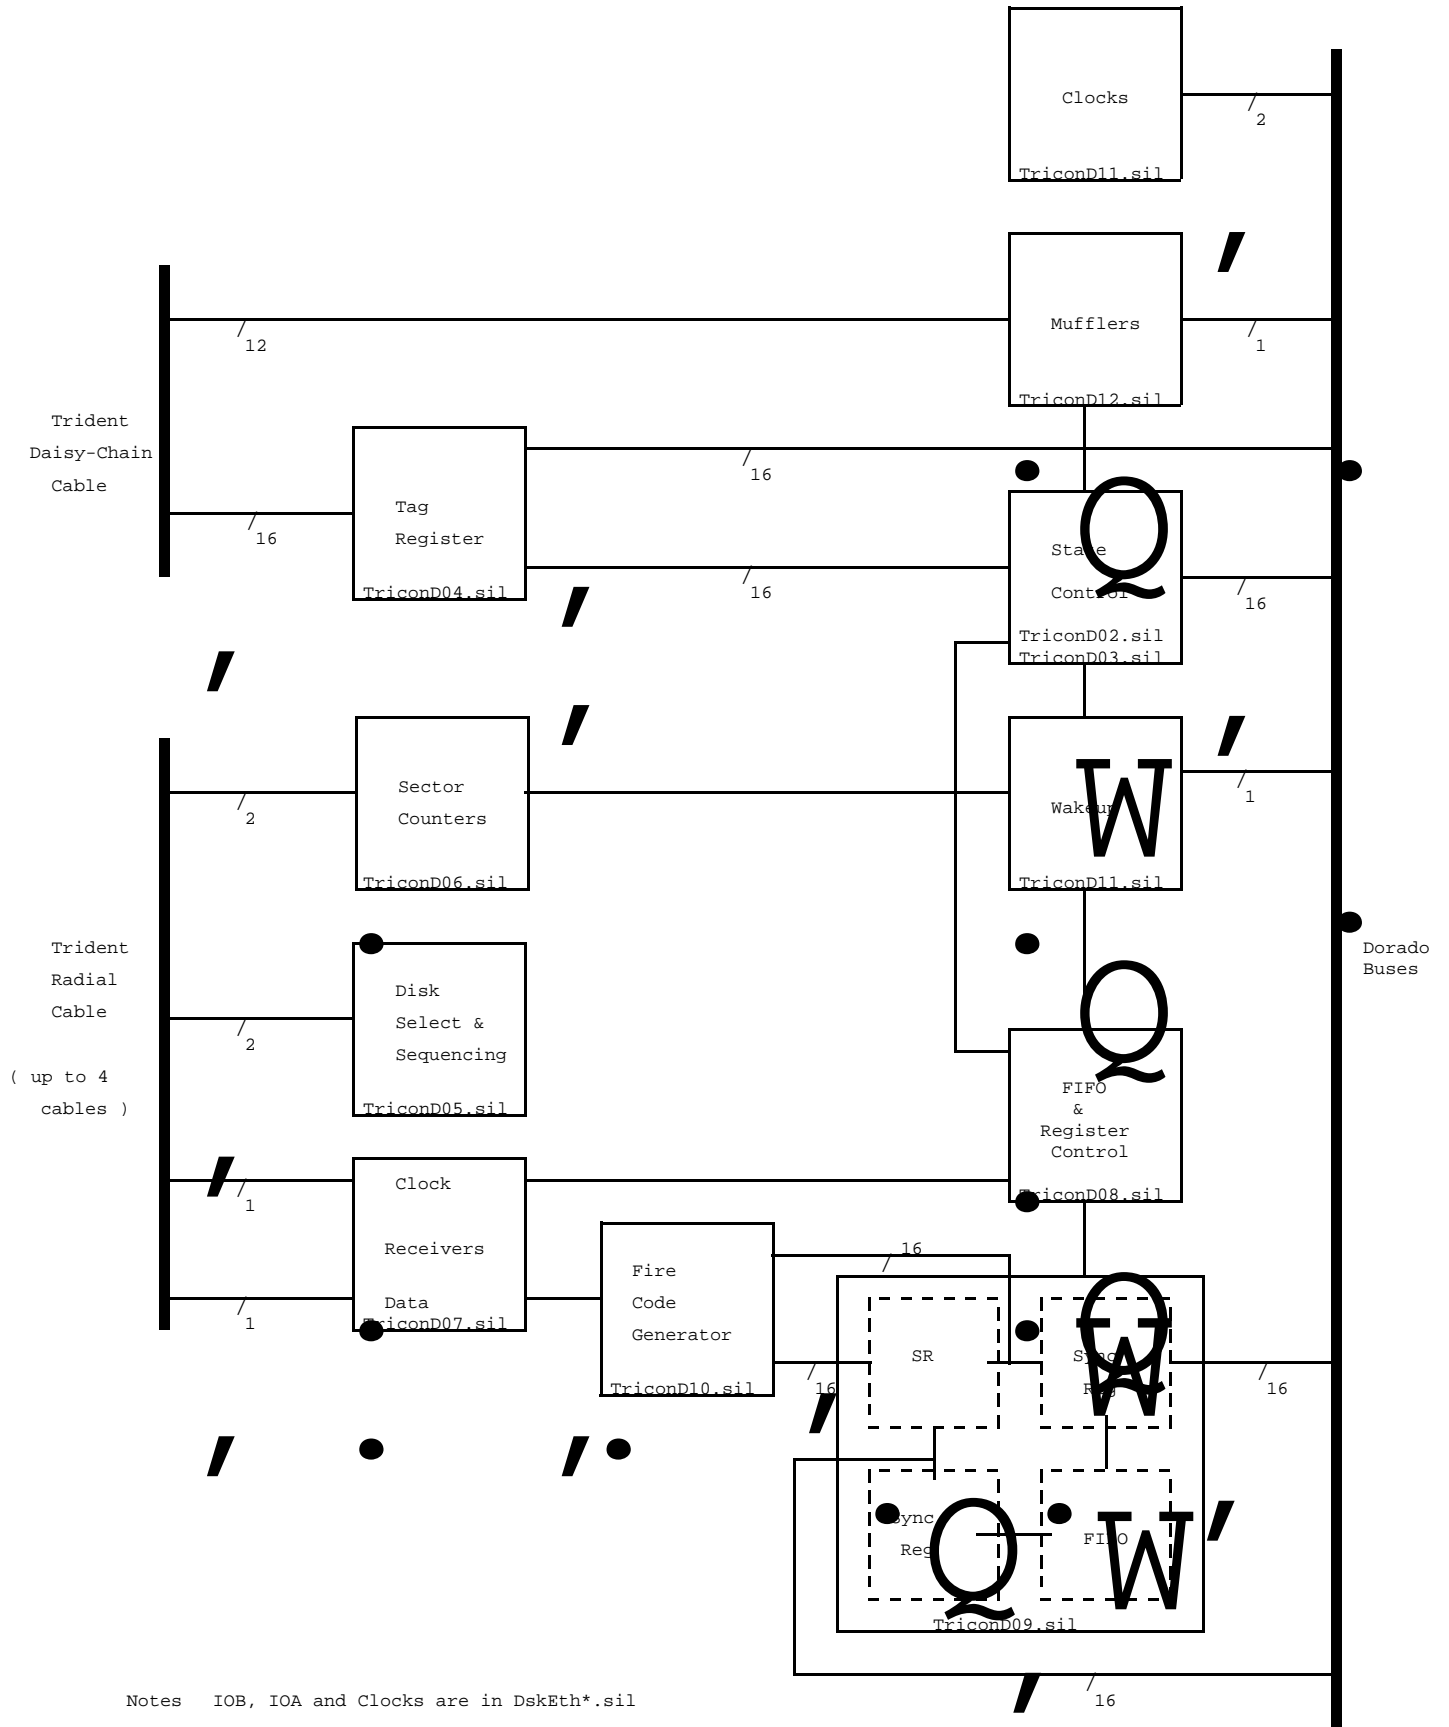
Clocks
TriconD11.sil
2

Mufflers
TriconD12.sil
12
1

Trident Daisy-Chain Cable

Tag Register
TriconD04.sil
16
16
16

State Control
TriconD02.sil
TriconD03.sil
16

Sector Counters
TriconD06.sil
2

Wakeup
TriconD11.sil
1

Trident Radial Cable
( up to 4 cables )

Disk Select & Sequencing
TriconD05.sil
2

Dorado Buses

FIFO & Register Control
TriconD08.sil

Clock Receivers Data
TriconD07.sil
1
1

Fire Code Generator
TriconD10.sil
16
16

SR
Sync Reg
16

Sync Reg
FIFO
TriconD09.sil
16

Notes IOB, IOA and Clocks are in DskEth*.sil